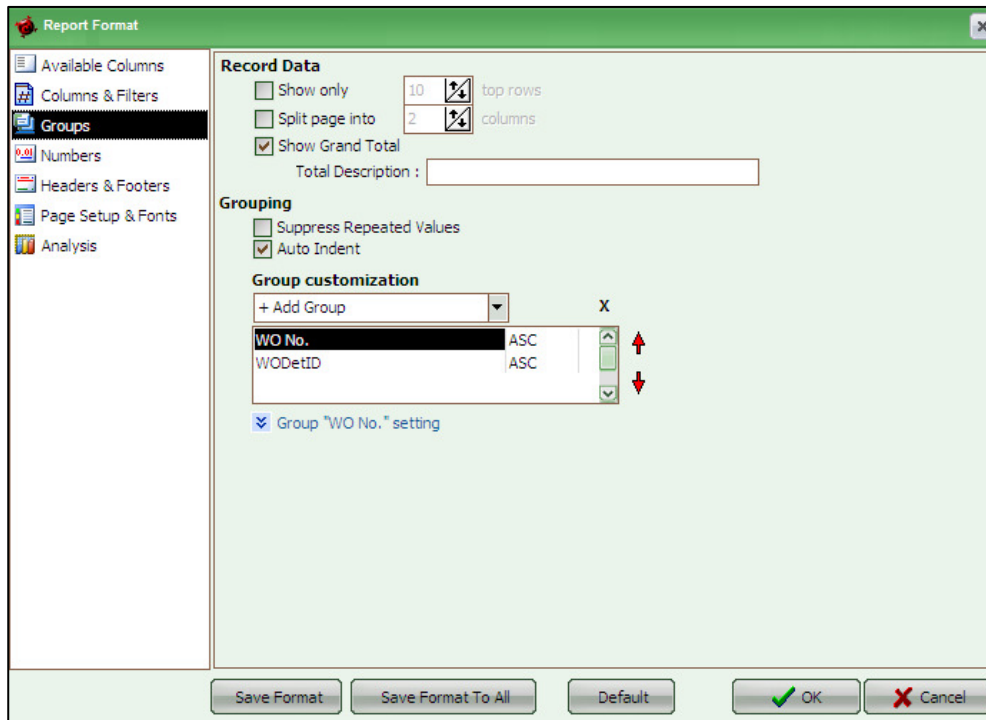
Report Format

Available Columns
Columns & Filters
Groups
Numbers
Headers & Footers
Page Setup & Fonts
Analysis

Record Data
Show only 10 top rows
Split page into 2 columns
Show Grand Total
Total Description :

Grouping
Suppress Repeated Values
Auto Indent

Group customization
+ Add Group
X

| WO No. | ASC |
|---|---|
| WODetID | ASC |

Group "WO No." setting

Save Format
Save Format To All
Default
OK
Cancel